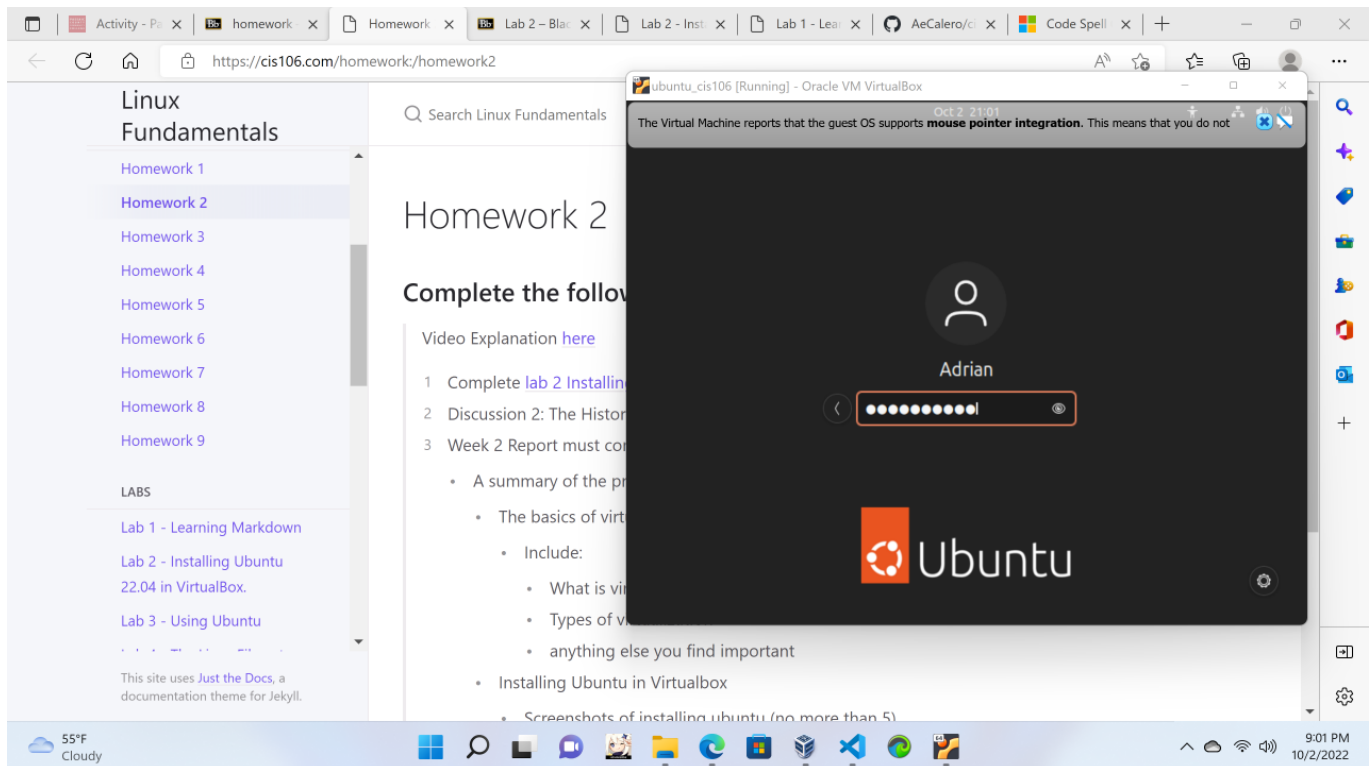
Activity - Pa × | homework × | Homework × | Lab 2 – Blac × | Lab 2 - Inst × | Lab 1 - Lea × | AeCalero/c × | Code Spell ×

https://cis106.com/homework:/homework2

Linux Fundamentals

Homework 1
Homework 2
Homework 3
Homework 4
Homework 5
Homework 6
Homework 7
Homework 8
Homework 9

LABS

Lab 1 - Learning Markdown
Lab 2 - Installing Ubuntu 22.04 in VirtualBox.
Lab 3 - Using Ubuntu

This site uses Just the Docs, a documentation theme for Jekyll.

Search Linux Fundamentals

Homework 2

Complete the follo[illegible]

Video Explanation here

1 Complete lab 2 Installin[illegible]
2 Discussion 2: The Histor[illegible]
3 Week 2 Report must co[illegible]
• A summary of the pr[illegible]
• The basics of virt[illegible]
• Include:
• What is vi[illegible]
• Types of v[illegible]
• anything else you find important
• Installing Ubuntu in Virtualbox
• Screenshots of installing ubuntu (no more than 5)

ubuntu_cis106 [Running] - Oracle VM VirtualBox

Oct 2 21:01

The Virtual Machine reports that the guest OS supports mouse pointer integration. This means that you do not

Adrian

Ubuntu

55°F
Cloudy

9:01 PM
10/2/2022